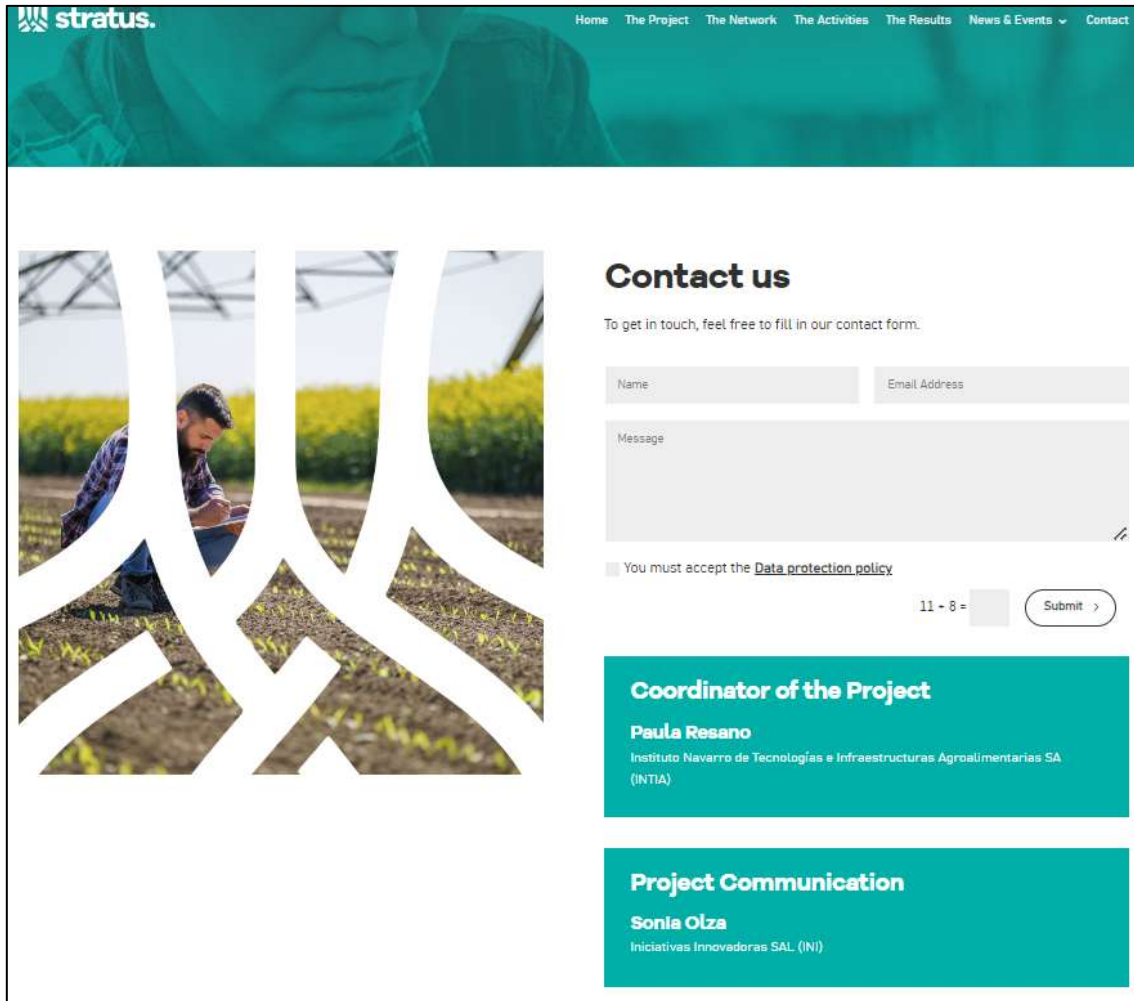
stratus.

Home The Project The Network The Activities The Results News & Events Contact

Contact us

To get in touch, feel free to fill in our contact form.

Name

Email Address

Message

You must accept the Data protection policy

11 + 8 =

Submit >

Coordinator of the Project

Paula Resano

Instituto Navarro de Tecnologías e Infraestructuras Agroalimentarias SA (INTIA)

Project Communication

Sonia Olza

Iniciativas Innovadoras SAL (INI)